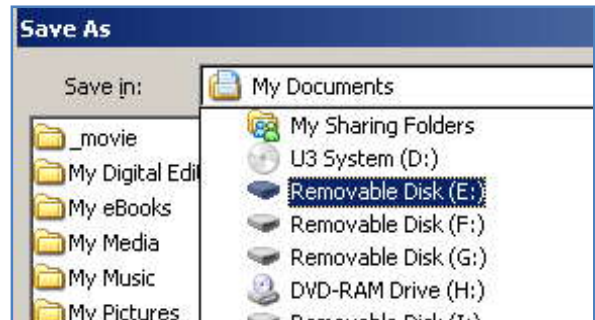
Save As

Save in: My Documents

_movie
My Digital Edi
My eBooks
My Media
My Music
My Pictures

My Sharing Folders
U3 System (D:)
Removable Disk (E:)
Removable Disk (F:)
Removable Disk (G:)
DVD-RAM Drive (H:)
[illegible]